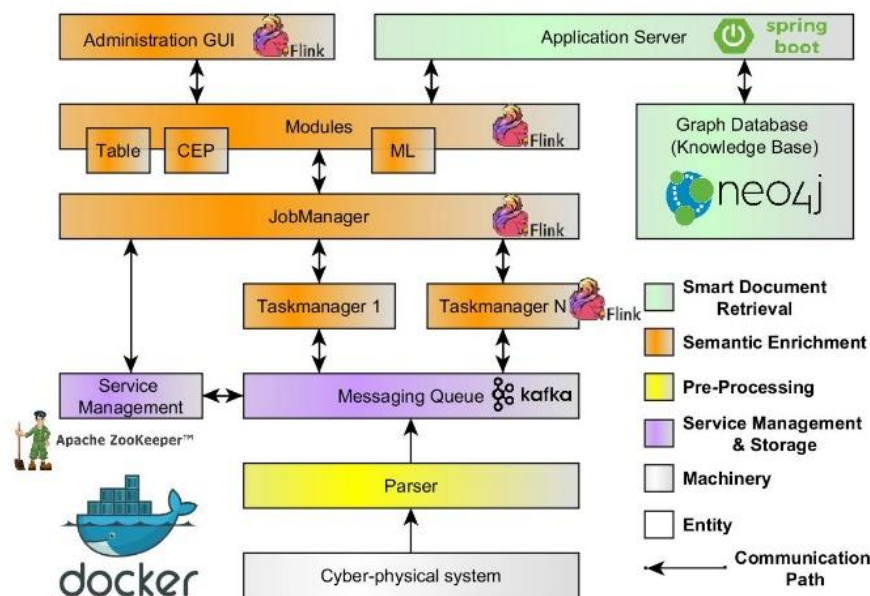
Administration GUI
Flink
Application Server
spring boot
Modules
Flink
Table
CEP
ML
Graph Database (Knowledge Base)
neo4j
JobManager
Flink
Taskmanager 1
Taskmanager N
Flink
Smart Document Retrieval
Semantic Enrichment
Service Management
Messaging Queue
kafka
Pre-Processing
Service Management & Storage
Apache ZooKeeper™
Parser
Machinery
Entity
Communication Path
docker
Cyber-physical system